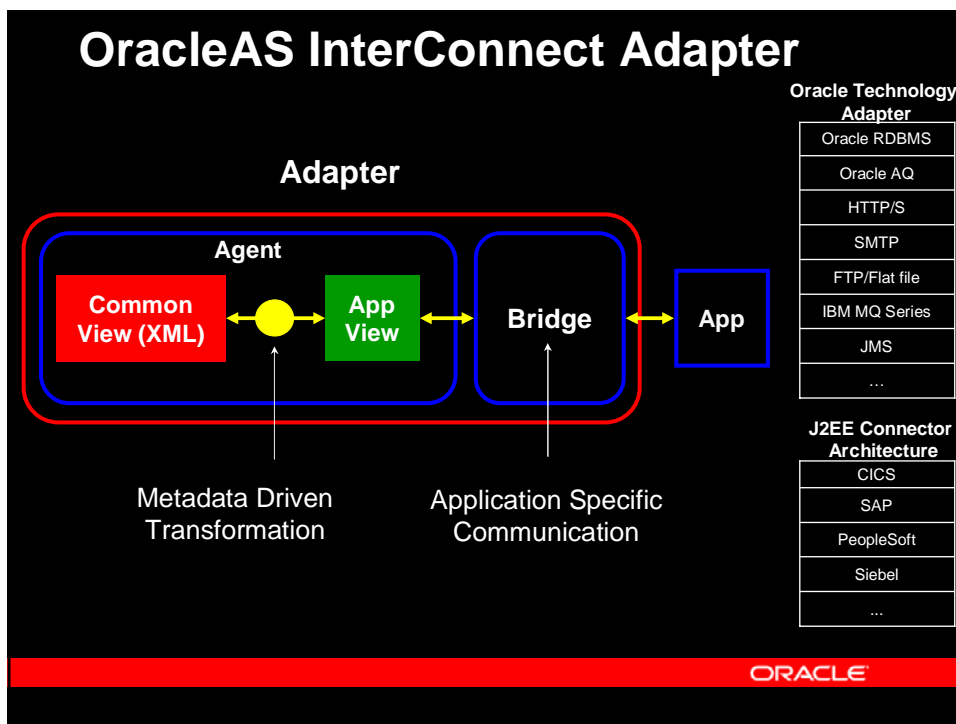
OracleAS InterConnect Adapter

Adapter

Agent

Common View (XML)

App View

Bridge

App

Metadata Driven Transformation

Application Specific Communication

Oracle Technology Adapter

| Oracle RDBMS |
|---|
| Oracle AQ |
| HTTP/S |
| SMTP |
| FTP/Flat file |
| IBM MQ Series |
| JMS |
| … |

J2EE Connector Architecture

| CICS |
|---|
| SAP |
| PeopleSoft |
| Siebel |
| … |

ORACLE